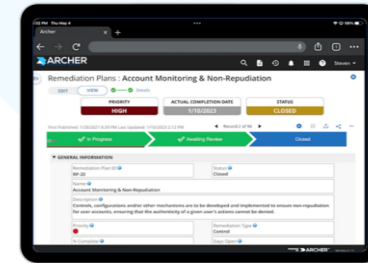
Archer

ARCHER

Steven

Remediation Plans : Account Monitoring & Non-Repudiation

EDIT VIEW Details

PRIORITY
HIGH

ACTUAL COMPLETION DATE
1/10/2023

STATUS
CLOSED

In Progress

Awaiting Review

Closed

GENERAL INFORMATION

Remediation Plan ID
RP-20

Status
Closed

Name
Account Monitoring & Non-Repudiation

Description
Controls, configurations and/or other mechanisms are to be developed and implemented to ensure non-repudiation for user accounts, ensuring that the authenticity of a given user's actions cannot be denied.

Priority

Remediation Type
Control

% Complete

Days Open

ARCHER